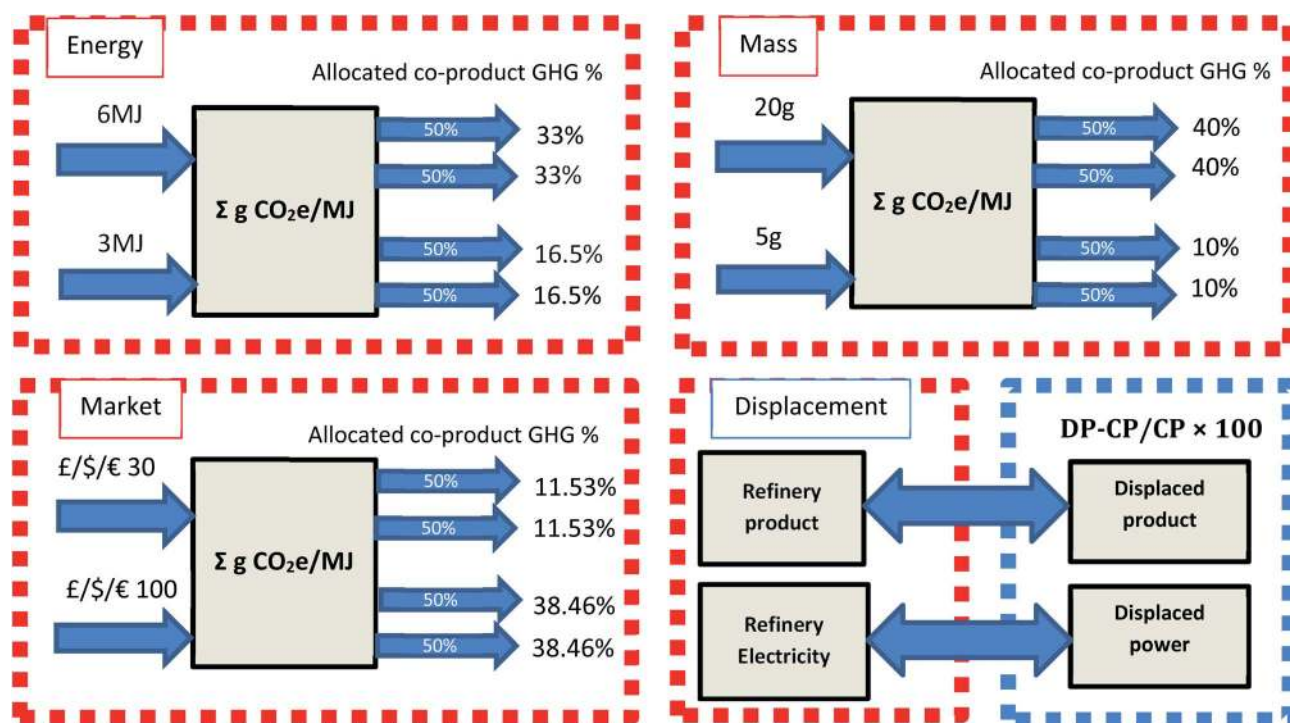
Energy

Allocated co-product GHG %

6MJ

3MJ

Σ g $CO_2$e/MJ

50%
33%
50%
33%
50%
16.5%
50%
16.5%

Mass

Allocated co-product GHG %

20g

5g

Σ g $CO_2$e/MJ

50%
40%
50%
40%
50%
10%
50%
10%

Market

Allocated co-product GHG %

£/$/€ 30

£/$/€ 100

Σ g $CO_2$e/MJ

50%
11.53%
50%
11.53%
50%
38.46%
50%
38.46%

Displacement

DP-CP/CP × 100

Refinery product

Displaced product

Refinery Electricity

Displaced power